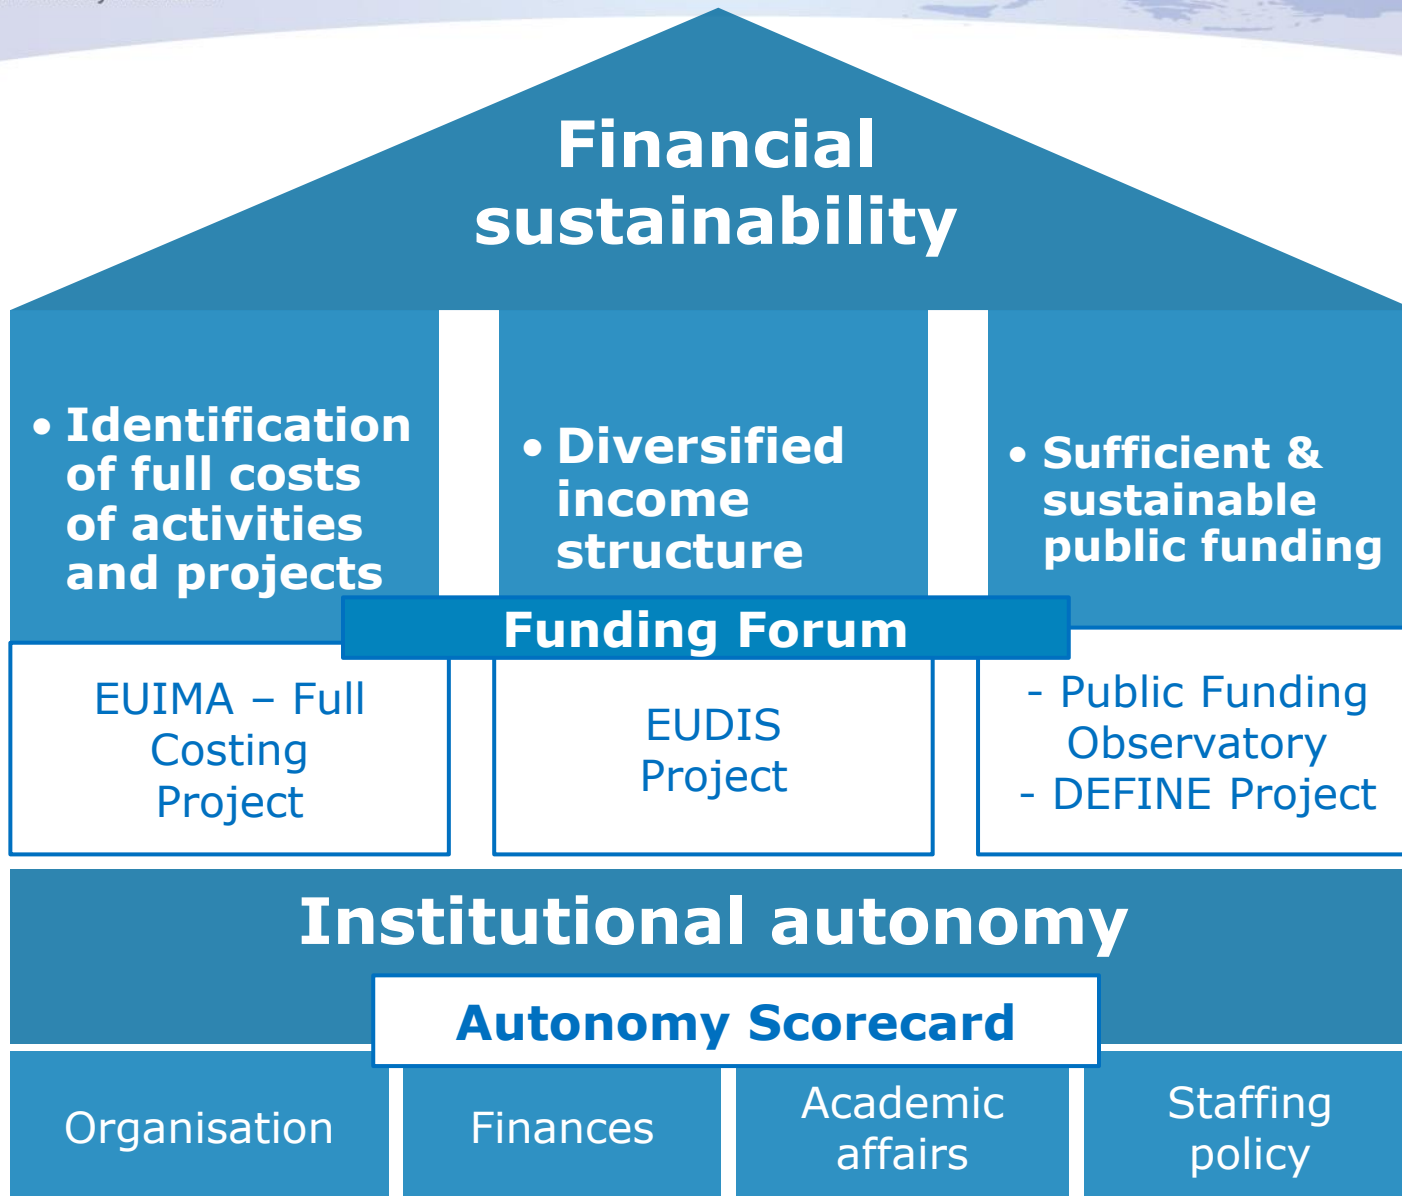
Financial sustainability

• Identification of full costs of activities and projects

• Diversified income structure

• Sufficient & sustainable public funding

Funding Forum

EUIMA – Full Costing Project

EUDIS Project

- Public Funding Observatory
- DEFINE Project

Institutional autonomy

Autonomy Scorecard

Organisation

Finances

Academic affairs

Staffing policy